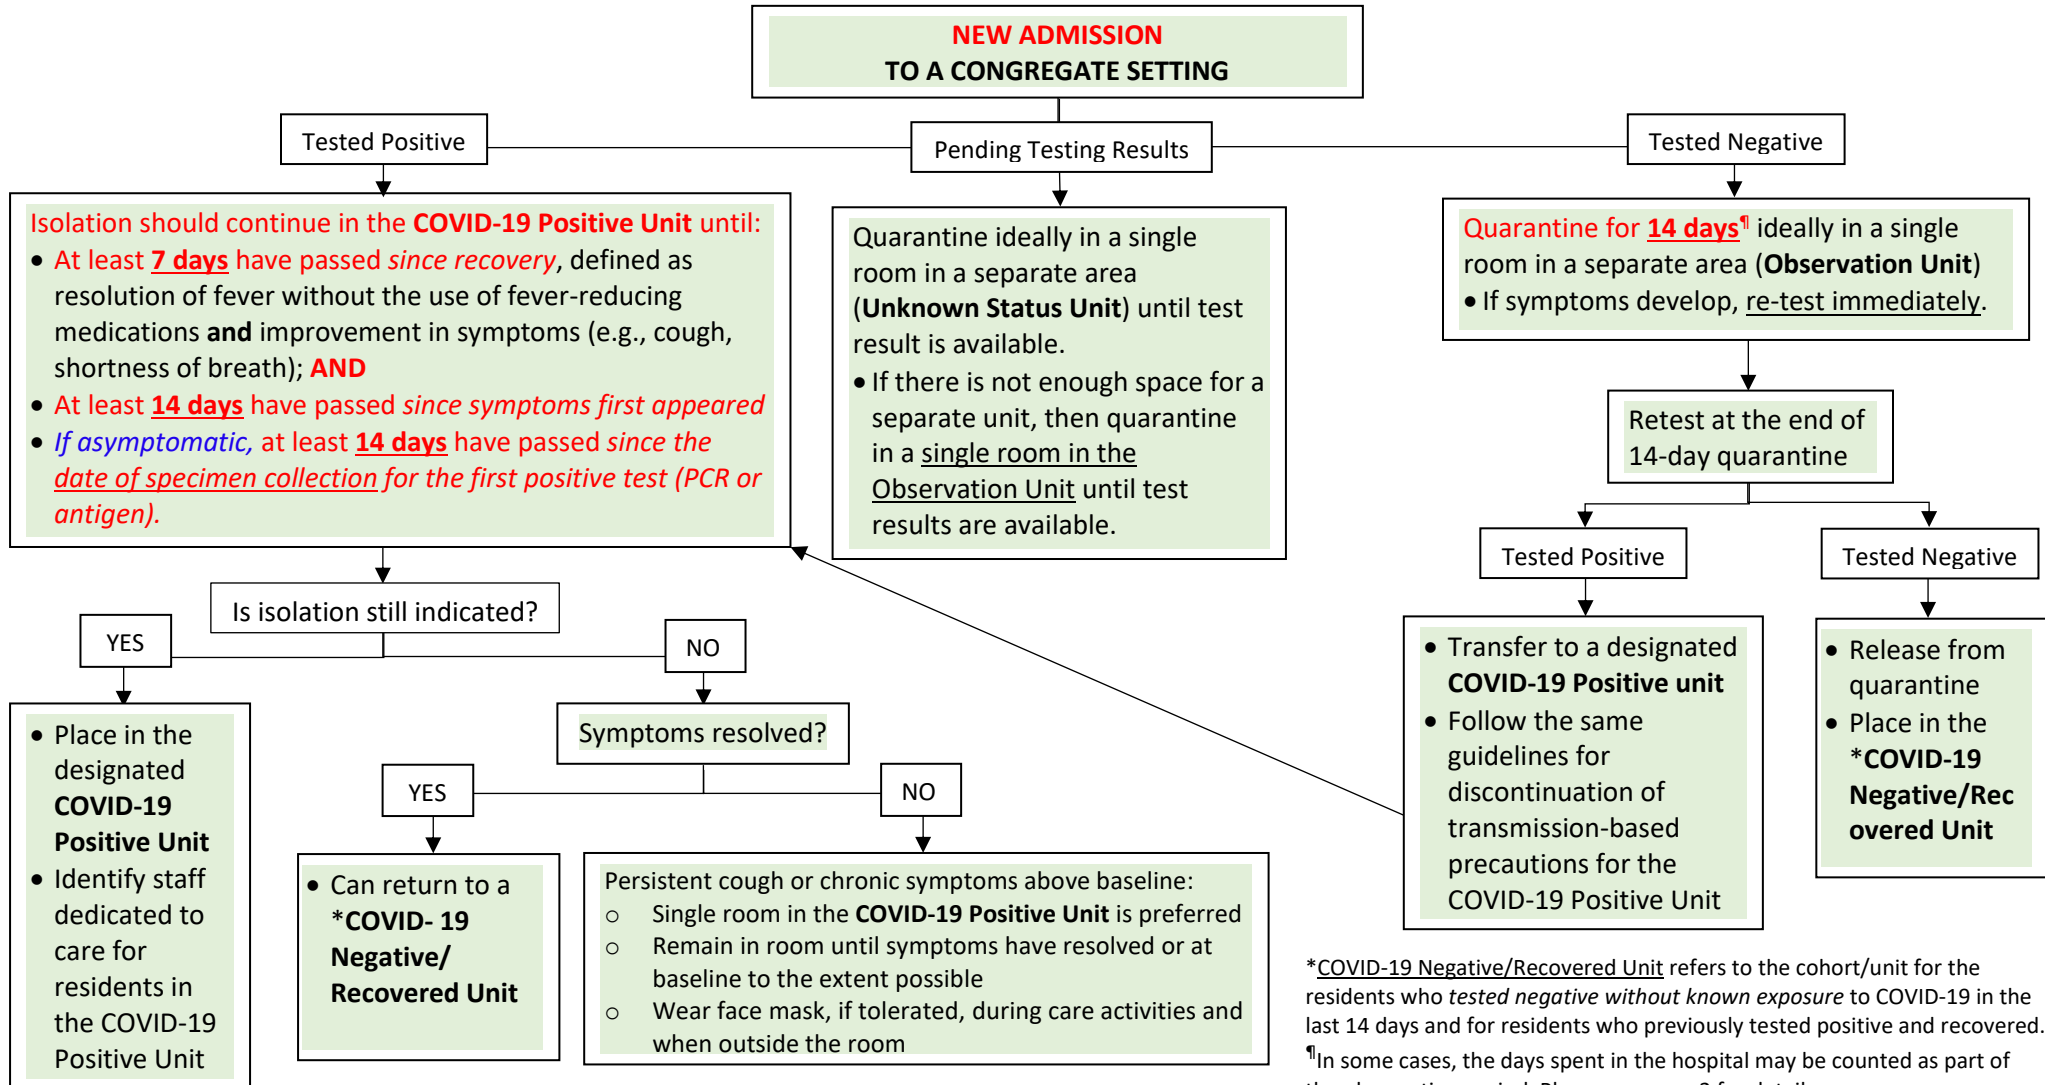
NEW ADMISSION
TO A CONGREGATE SETTING

Tested Positive

Pending Testing Results

Tested Negative

Isolation should continue in the **COVID-19 Positive Unit** until:
- At least **7 days** have passed *since recovery*, defined as resolution of fever without the use of fever-reducing medications **and** improvement in symptoms (e.g., cough, shortness of breath); **AND**
- At least **14 days** have passed *since symptoms first appeared*
- *If asymptomatic,* at least **14 days** have passed *since the date of specimen collection for the first positive test (PCR or antigen).*

Quarantine ideally in a single room in a separate area (**Unknown Status Unit**) until test result is available.
- If there is not enough space for a separate unit, then quarantine in a single room in the Observation Unit until test results are available.

Quarantine for **14 days**¶ ideally in a single room in a separate area (**Observation Unit**)
- If symptoms develop, re-test immediately.

Retest at the end of 14-day quarantine

Tested Positive

Tested Negative

Is isolation still indicated?

YES

NO

- Place in the designated **COVID-19 Positive Unit**
- Identify staff dedicated to care for residents in the COVID-19 Positive Unit

Symptoms resolved?

YES

NO

- Can return to a ***COVID- 19 Negative/ Recovered Unit**

Persistent cough or chronic symptoms above baseline:
○ Single room in the **COVID-19 Positive Unit** is preferred
○ Remain in room until symptoms have resolved or at baseline to the extent possible
○ Wear face mask, if tolerated, during care activities and when outside the room

- Transfer to a designated **COVID-19 Positive unit**
- Follow the same guidelines for discontinuation of transmission-based precautions for the COVID-19 Positive Unit

- Release from quarantine
- Place in the ***COVID-19 Negative/Recovered Unit**

*COVID-19 Negative/Recovered Unit refers to the cohort/unit for the residents who *tested negative without known exposure* to COVID-19 in the last 14 days and for residents who previously tested positive and recovered.
¶In some cases, the days spent in the hospital may be counted as part of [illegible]